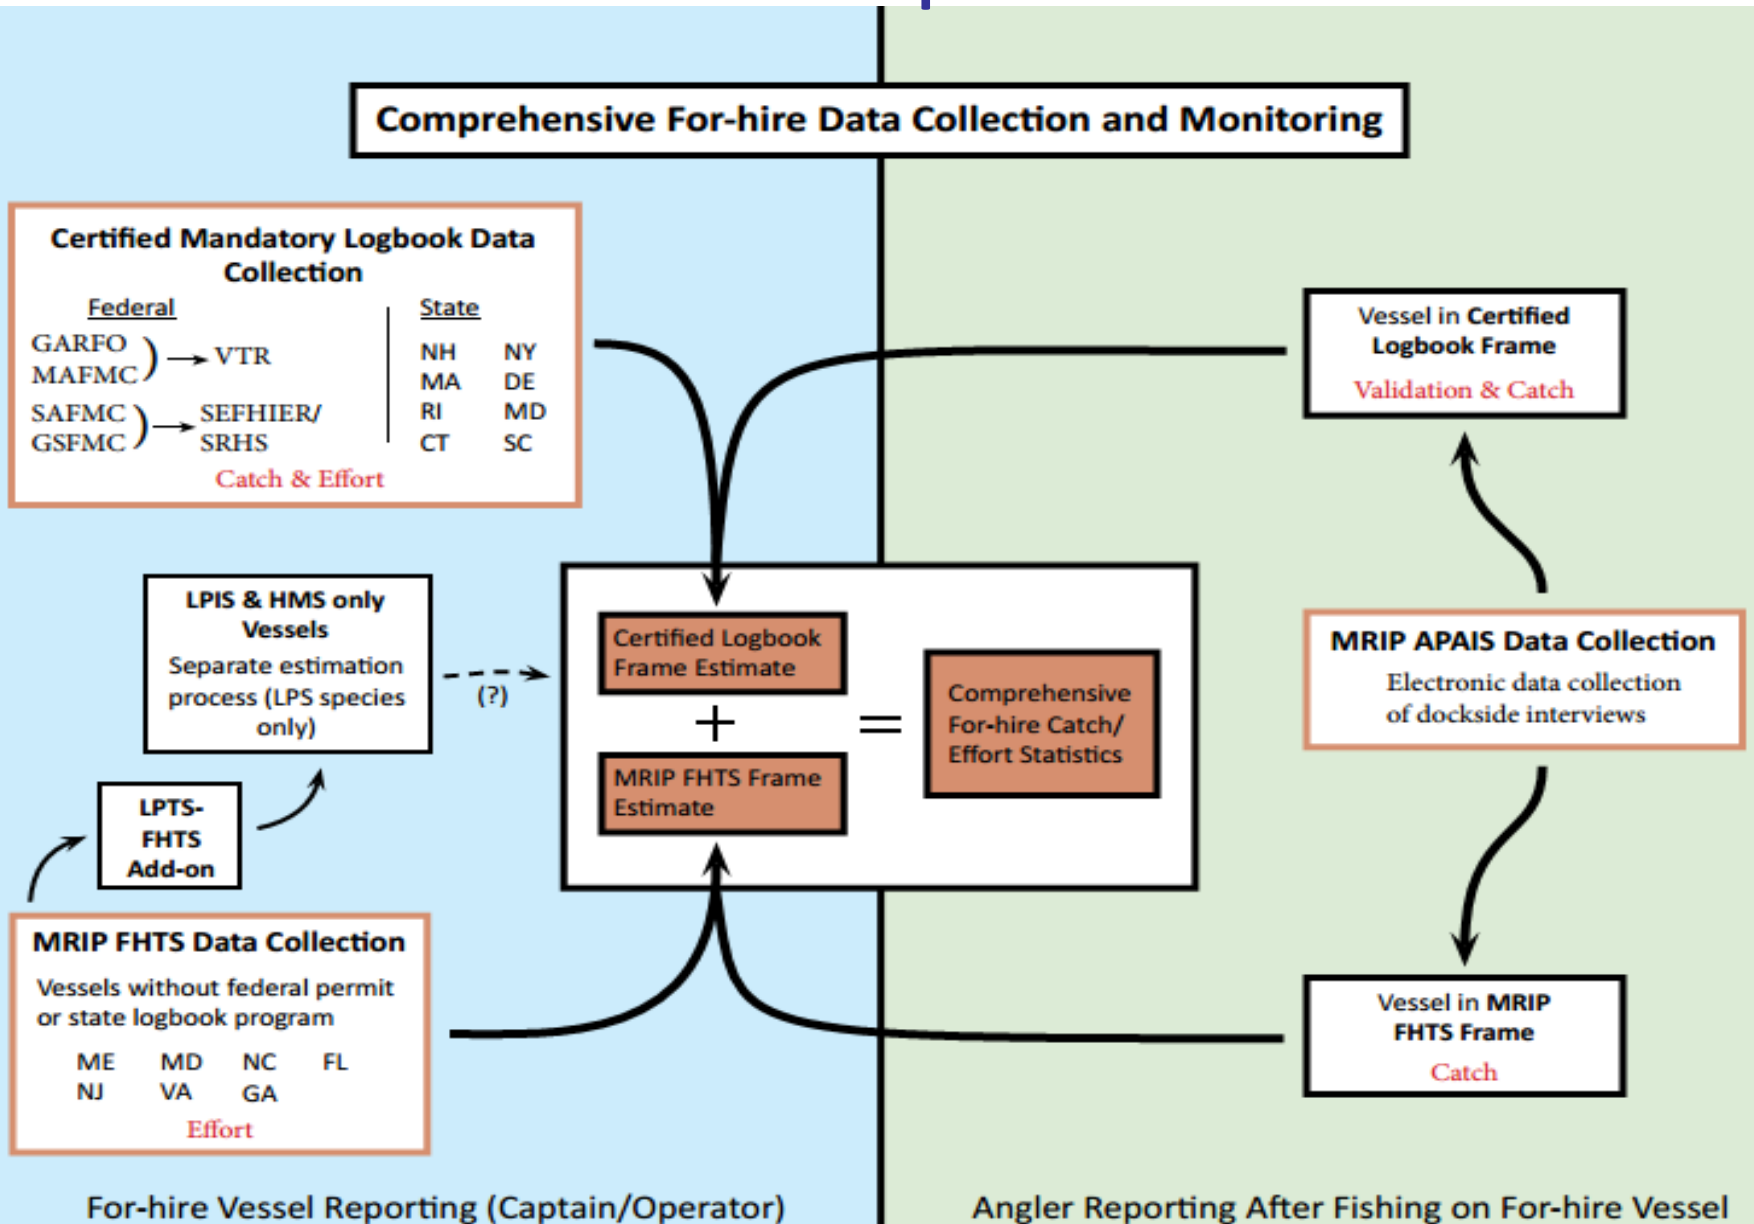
Comprehensive For-hire Data Collection and Monitoring

Certified Mandatory Logbook Data Collection

Federal

GARFO MAFMC → VTR

SAFMC GSFMC → SEFHIER/ SRHS

State

| NH | NY |
|---|---|
| MA | DE |
| RI | MD |
| CT | SC |

Catch & Effort

Vessel in Certified Logbook Frame

Validation & Catch

LPIS & HMS only Vessels

Separate estimation process (LPS species only)

(?)

Certified Logbook Frame Estimate

+

MRIP FHTS Frame Estimate

=

Comprehensive For-hire Catch/ Effort Statistics

MRIP APAIS Data Collection

Electronic data collection of dockside interviews

LPTS-FHTS Add-on

MRIP FHTS Data Collection

Vessels without federal permit or state logbook program

| ME | MD | NC | FL |
|---|---|---|---|
| NJ | VA | GA | |

Effort

Vessel in MRIP FHTS Frame

Catch

For-hire Vessel Reporting (Captain/Operator)

Angler Reporting After Fishing on For-hire Vessel